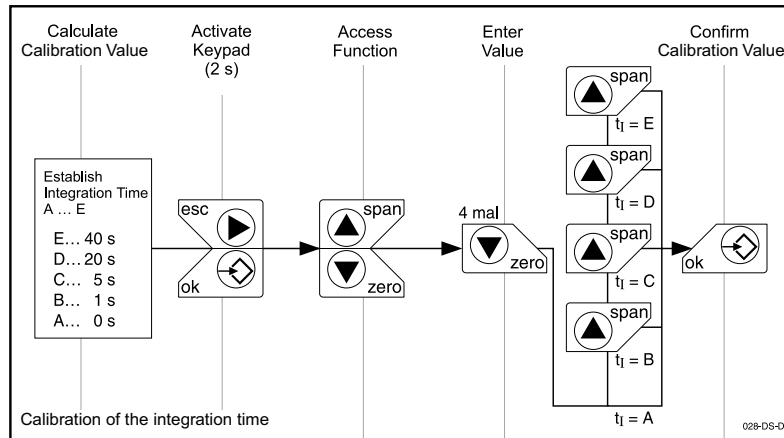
Calculate Calibration Value

Activate Keypad (2 s)

Access Function

Enter Value

Confirm Calibration Value

Establish Integration Time A … E

E… 40 s
D… 20 s
C… 5 s
B… 1 s
A… 0 s

esc

ok

span

zero

4 mal

zero

span

$t_I$ = E

span

$t_I$ = D

span

$t_I$ = C

span

$t_I$ = B

$t_I$ = A

ok

Calibration of the integration time

028-DS-D